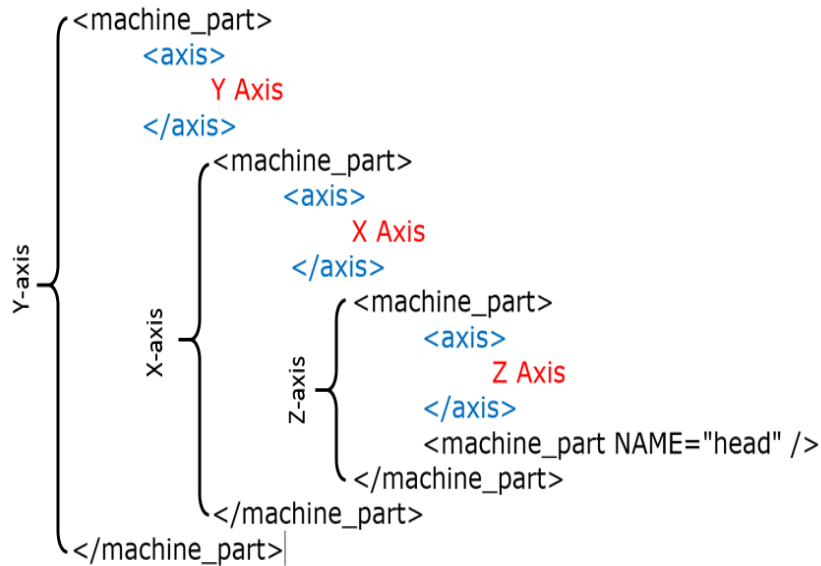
Y-axis

<machine_part>
<axis>
Y Axis
</axis>

X-axis

<machine_part>
<axis>
X Axis
</axis>

Z-axis

<machine_part>
<axis>
Z Axis
</axis>
<machine_part NAME="head" />
</machine_part>
</machine_part>
</machine_part>